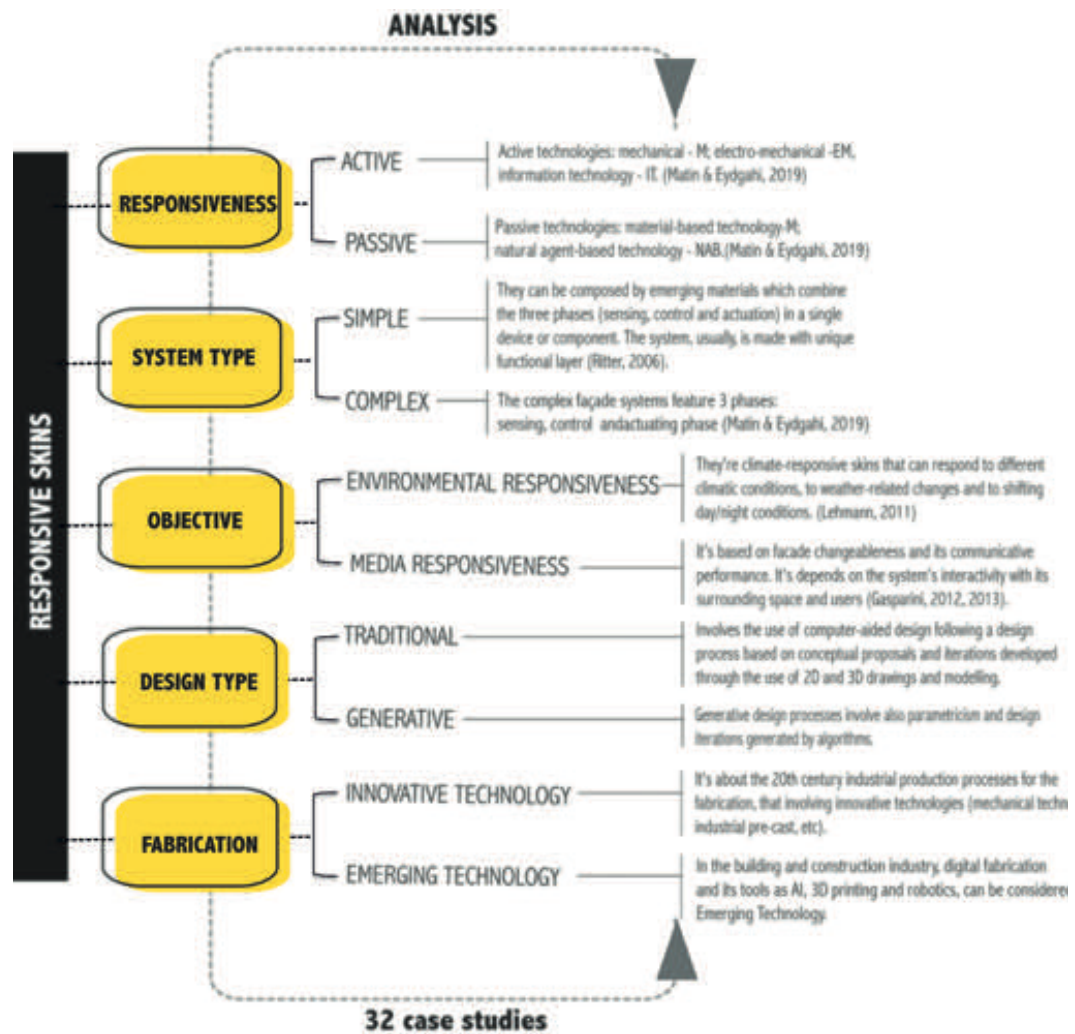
ANALYSIS

RESPONSIVE SKINS

RESPONSIVENESS

ACTIVE

Active technologies: mechanical - M; electro-mechanical -EM, information technology - IT. (Matin & Eydgahi, 2019)

PASSIVE

Passive technologies: material-based technology-M; natural agent-based technology - NAB.(Matin & Eydgahi, 2019)

SYSTEM TYPE

SIMPLE

They can be composed by emerging materials which combine the three phases (sensing, control and actuation) in a single device or component. The system, usually, is made with unique functional layer (Ritter, 2006).

COMPLEX

The complex façade systems feature 3 phases: sensing, control andactuating phase (Matin & Eydgahi, 2019)

OBJECTIVE

ENVIRONMENTAL RESPONSIVENESS

They're climate-responsive skins that can respond to different climatic conditions, to weather-related changes and to shifting day/night conditions. (Lehmann, 2011)

MEDIA RESPONSIVENESS

It's based on facade changeableness and its communicative performance. It's depends on the system's interactivity with its surrounding space and users (Gasparini, 2012, 2013).

DESIGN TYPE

TRADITIONAL

Involves the use of computer-aided design following a design process based on conceptual proposals and iterations developed through the use of 2D and 3D drawings and modelling.

GENERATIVE

Generative design processes involve also parametricism and design iterations generated by algorithms.

FABRICATION

INNOVATIVE TECHNOLOGY

It's about the 20th century industrial production processes for the fabrication, that involving innovative technologies (mechanical techn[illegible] industrial pre-cast, etc).

EMERGING TECHNOLOGY

In the building and construction industry, digital fabrication and its tools as AI, 3D printing and robotics, can be considere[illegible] Emerging Technology.

32 case studies